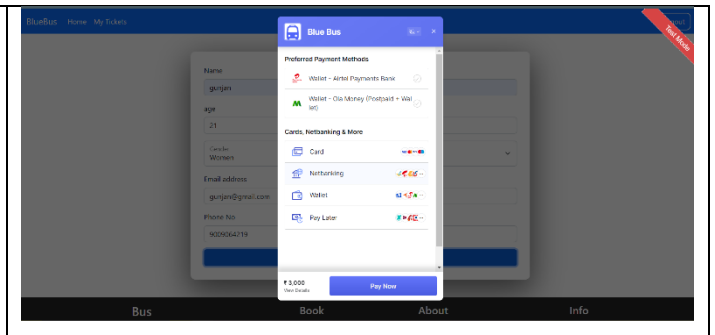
BlueBus Home My Tickets

Blue Bus

Preferred Payment Methods

Wallet - Airtel Payments Bank

Wallet - Ola Money (Postpaid + Wallet)

Cards, Netbanking & More

Card

Netbanking

Wallet

Pay Later

₹ 3,000
View Details

Pay Now

Test Mode

Name
gunjan
age
21
Gender
Women
Email address
gunjan@gmail.com
Phone No
9005064719

Bus Book About Info